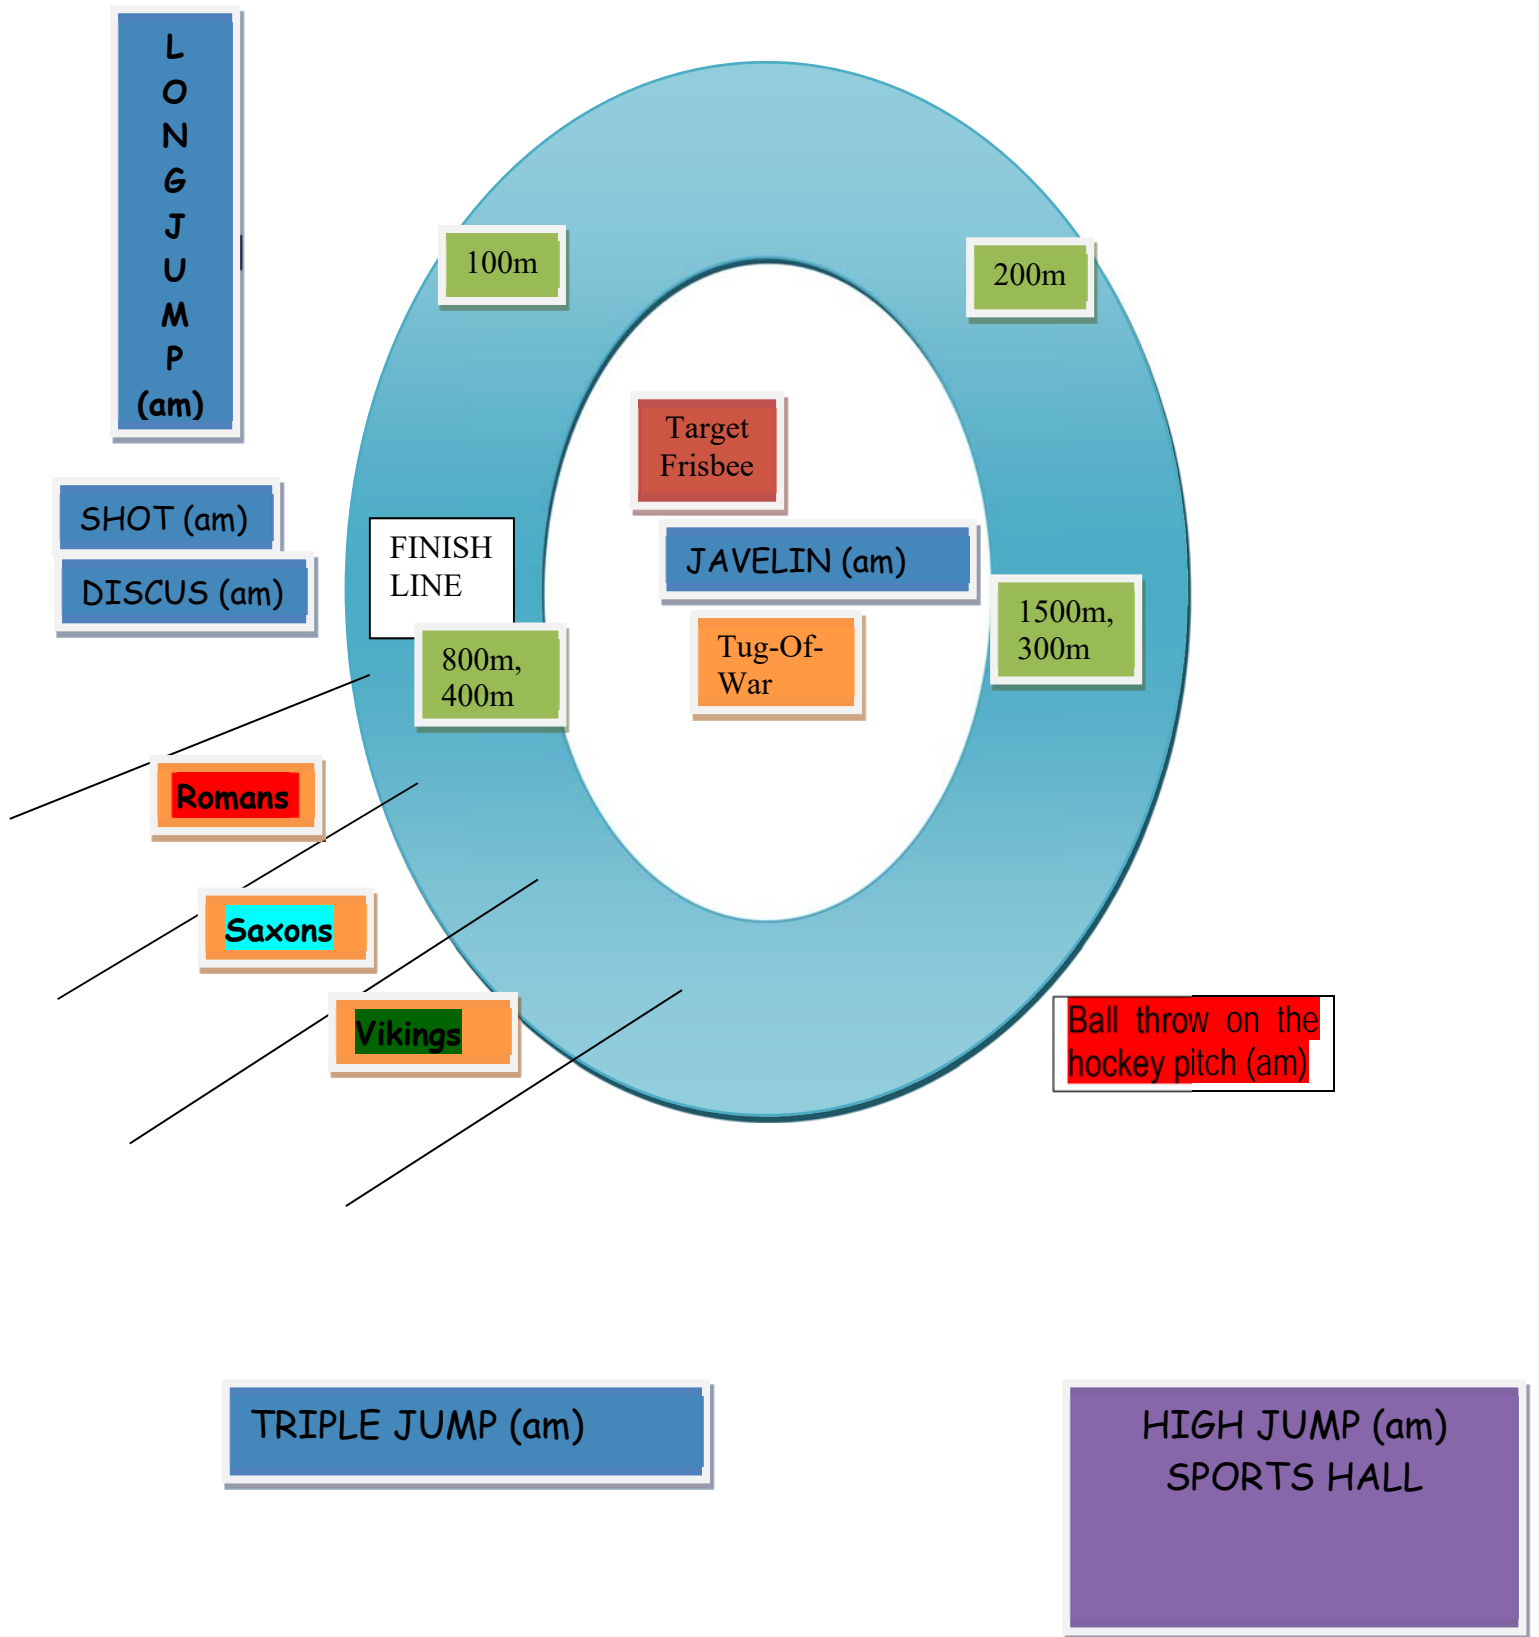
LONGJUMP (am)

100m

200m

Target Frisbee

SHOT (am)

DISCUS (am)

FINISH LINE

JAVELIN (am)

1500m, 300m

800m, 400m

Tug-Of-War

Romans

Saxons

Vikings

Ball throw on the hockey pitch (am)

TRIPLE JUMP (am)

HIGH JUMP (am) SPORTS HALL